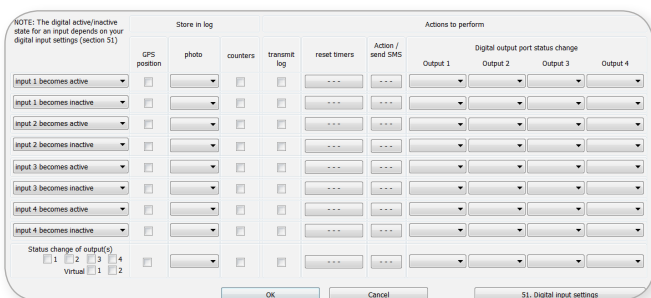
| NOTE: The digital active/inactive state for an input depends on your digital input settings (section 51) | Store in log | | | Actions to perform | | | | | |
|---|---|---|---|---|---|---|---|---|---|
| | GPS position | photo | counters | transmit log | reset timers | Action / send SMS | Digital output port status change | | | |
| | | | | | | | Output 1 | Output 2 | Output 3 | Output 4 |
| input 1 becomes active | | | | | - - - | - - - | | | | |
| input 1 becomes inactive | | | | | - - - | - - - | | | | |
| input 2 becomes active | | | | | - - - | - - - | | | | |
| input 2 becomes inactive | | | | | - - - | - - - | | | | |
| input 3 becomes active | | | | | - - - | - - - | | | | |
| input 3 becomes inactive | | | | | - - - | - - - | | | | |
| input 4 becomes active | | | | | - - - | - - - | | | | |
| input 4 becomes inactive | | | | | - - - | - - - | | | | |
| Status change of output(s) 1 2 3 4 Virtual 1 2 | | | | | - - - | - - - | | | | |

OK

Cancel

51. Digital input settings